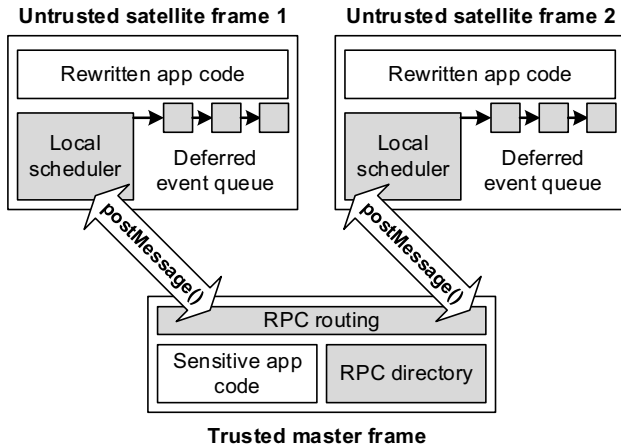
Untrusted satellite frame 1

Rewritten app code

Local scheduler

Deferred event queue

Untrusted satellite frame 2

Rewritten app code

Local scheduler

Deferred event queue

postMessage()

postMessage()

RPC routing

Sensitive app code

RPC directory

Trusted master frame